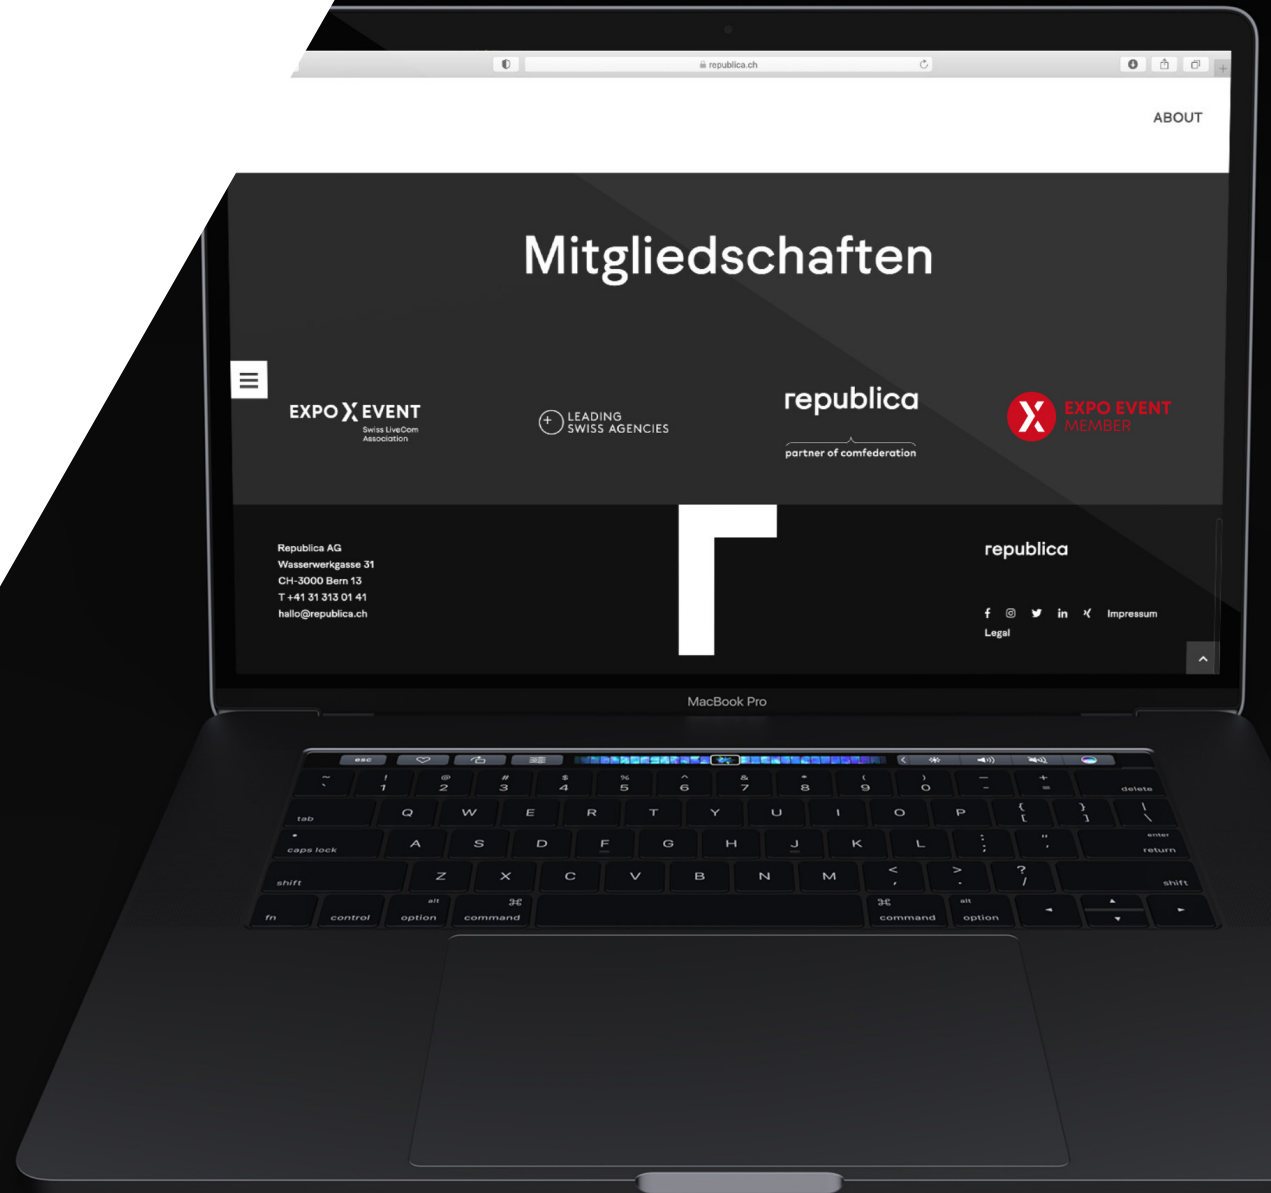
republica.ch

ABOUT

Mitgliedschaften

EXPO X EVENT
Swiss LiveCom Association

LEADING SWISS AGENCIES

republica
partner of comfederation

EXPO EVENT MEMBER

Republica AG
Wasserwerkgasse 31
CH-3000 Bern 13
T +41 31 313 01 41
hallo@republica.ch

republica

Impressum
Legal

MacBook Pro

esc
~ ` ! 1 @ 2 # 3 $ 4 % 5 ^ 6 & 7 * 8 ( 9 ) 0 — - + = delete
tab Q W E R T Y U I O P { [ } ] | \
caps lock A S D F G H J K L : ; " ' enter return
shift Z X C V B N M < , > . ? / shift
fn control alt option ⌘ command ⌘ command alt option